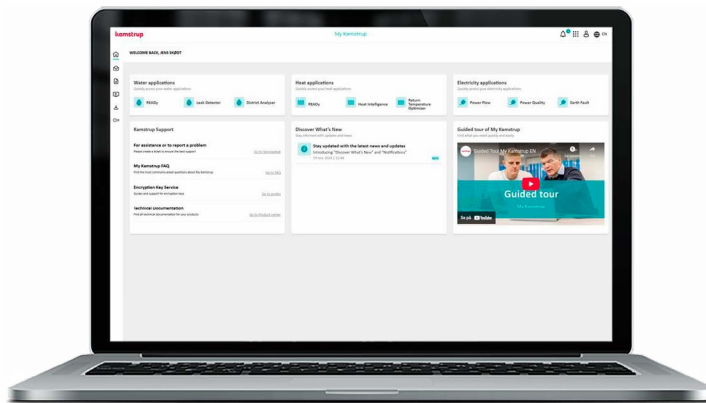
kamstrup

My Kamstrup

EN

WELCOME BACK, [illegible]

Water applications
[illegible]

READy

Leak Detector

District Analyzer

Heat applications
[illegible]

READy

Heat Intelligence

Return Temperature Optimizer

Electricity applications
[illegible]

Power Flow

Power Quality

Earth Fault

Kamstrup Support

For assistance or to report a problem
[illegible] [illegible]

My Kamstrup FAQ
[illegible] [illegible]

Encryption Key Service
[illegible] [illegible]

Technical documentation
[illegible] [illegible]

Discover What's New
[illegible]

Stay updated with the latest news and updates
Introducing "Discover What's New" and "Notifications"
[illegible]

Guided tour of My Kamstrup
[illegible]

Guided Tour My Kamstrup EN

Guided tour

Se på YouTube